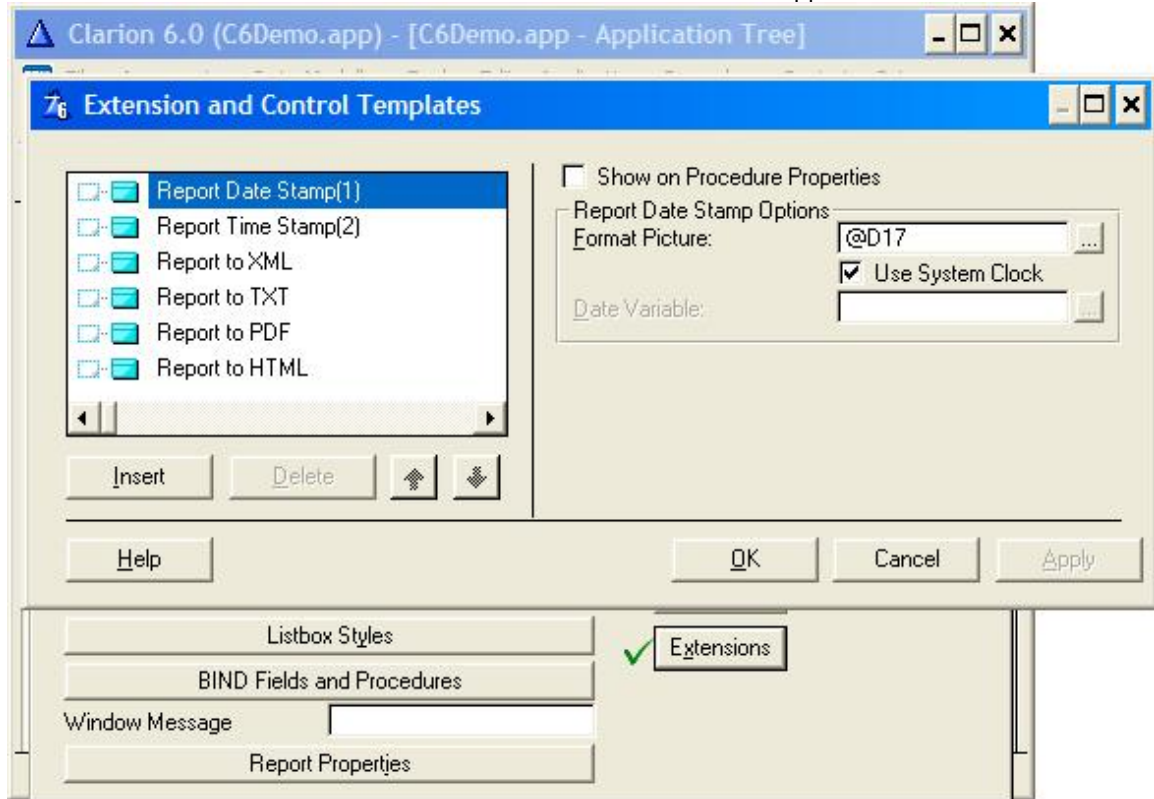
Clarion 6.0 (C6Demo.app) - [C6Demo.app - Application Tree]

Extension and Control Templates

Report Date Stamp(1)
Report Time Stamp(2)
Report to XML
Report to TXT
Report to PDF
Report to HTML

Insert
Delete

Show on Procedure Properties
Report Date Stamp Options
Format Picture:
@D17
...
Use System Clock
Date Variable:
...

Help
OK
Cancel
Apply

Listbox Styles
BIND Fields and Procedures
Window Message
Report Properties
Extensions